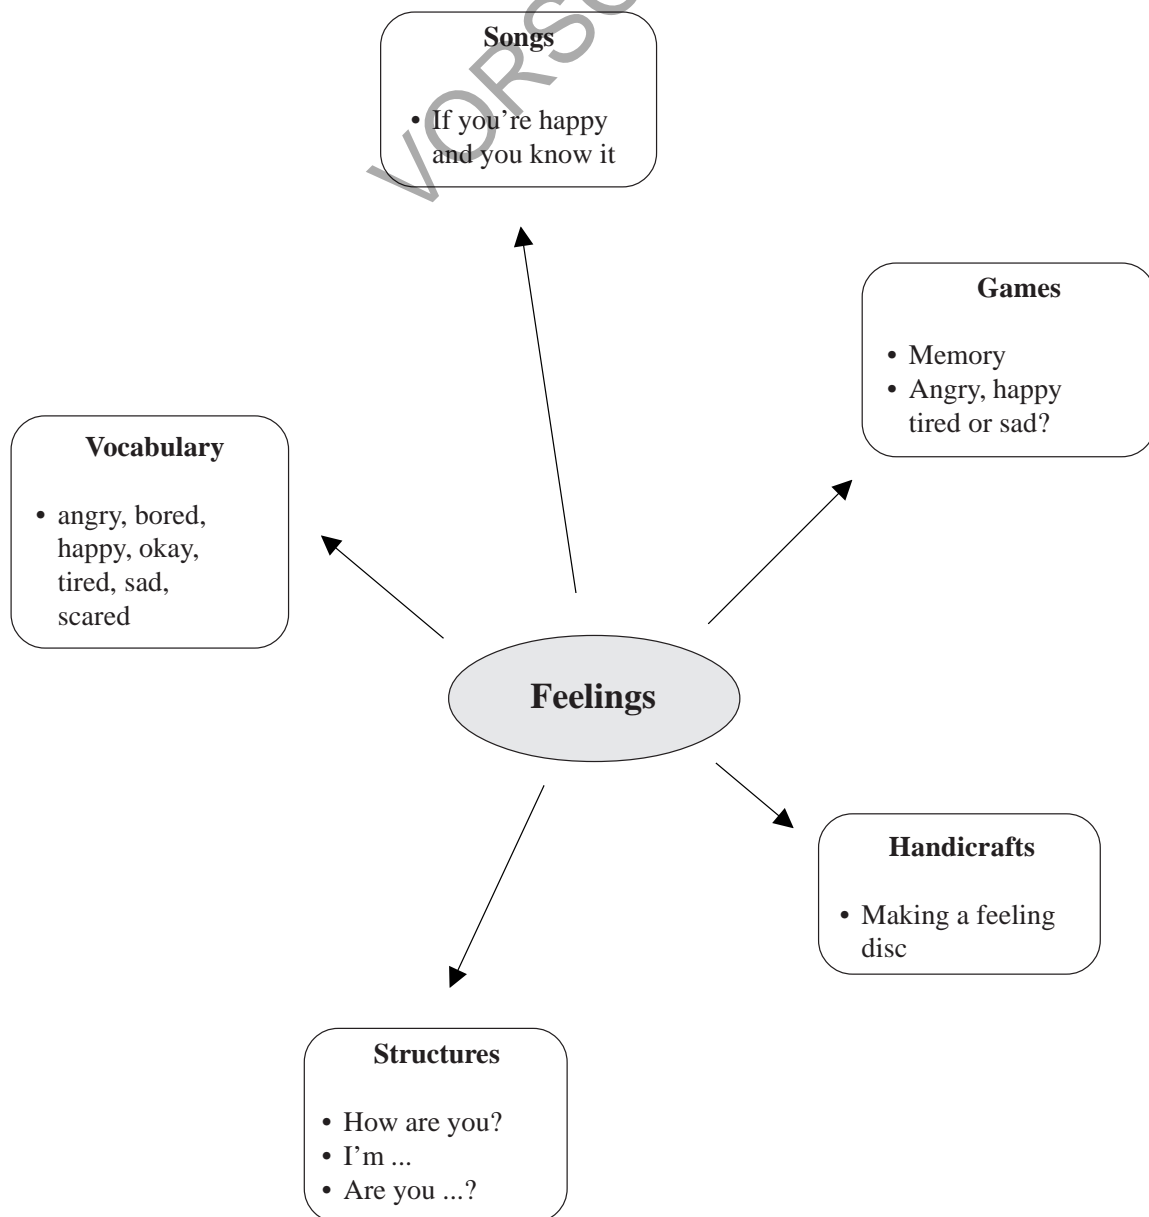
Songs

• If you're happy and you know it

VORSC

Games

• Memory
• Angry, happy tired or sad?

Vocabulary

• angry, bored, happy, okay, tired, sad, scared

Feelings

Handicrafts

• Making a feeling disc

Structures

• How are you?
• I'm ...
• Are you ...?